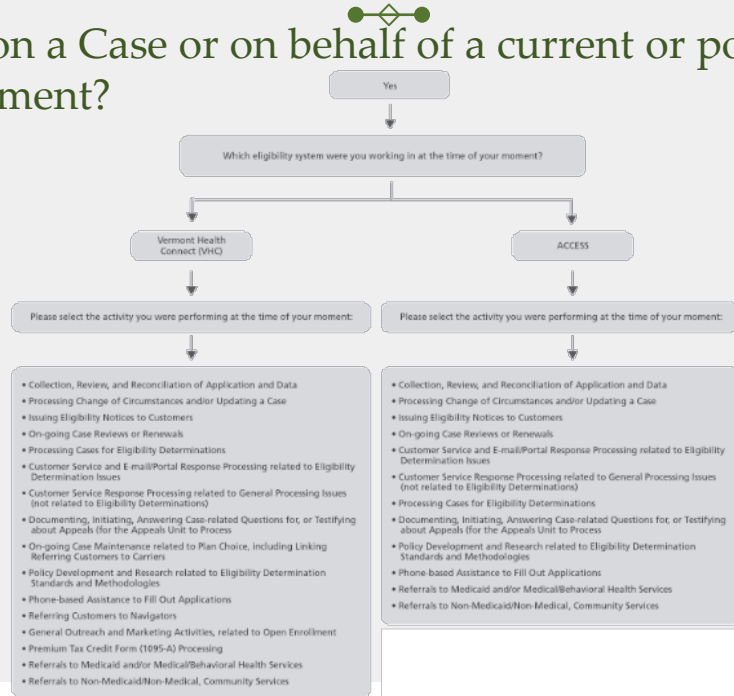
on a Case or on behalf of a current or po
ment?

Yes

Which eligibility system were you working in at the time of your moment?

Vermont Health Connect (VHC)

ACCESS

Please select the activity you were performing at the time of your moment:

• Collection, Review, and Reconciliation of Application and Data
• Processing Change of Circumstances and/or Updating a Case
• Issuing Eligibility Notices to Customers
• On-going Case Reviews or Renewals
• Processing Cases for Eligibility Determinations
• Customer Service and E-mail/Portal Response Processing related to Eligibility Determination Issues
• Customer Service Response Processing related to General Processing Issues (not related to Eligibility Determinations)
• Documenting, Initiating, Answering Case-related Questions for, or Testifying about Appeals (for the Appeals Unit to Process
• On-going Case Maintenance related to Plan Choice, including Linking Referring Customers to Carriers
• Policy Development and Research related to Eligibility Determination Standards and Methodologies
• Phone-based Assistance to Fill Out Applications
• Referring Customers to Navigators
• General Outreach and Marketing Activities, related to Open Enrollment
• Premium Tax Credit Form (1095-A) Processing
• Referrals to Medicaid and/or Medical/Behavioral Health Services
• Referrals to Non-Medicaid/Non-Medical, Community Services

Please select the activity you were performing at the time of your moment:

• Collection, Review, and Reconciliation of Application and Data
• Processing Change of Circumstances and/or Updating a Case
• Issuing Eligibility Notices to Customers
• On-going Case Reviews or Renewals
• Customer Service and E-mail/Portal Response Processing related to Eligibility Determination Issues
• Customer Service Response Processing related to General Processing Issues (not related to Eligibility Determinations)
• Processing Cases for Eligibility Determinations
• Documenting, Initiating, Answering Case-related Questions for, or Testifying about Appeals (for the Appeals Unit to Process
• Policy Development and Research related to Eligibility Determination Standards and Methodologies
• Phone-based Assistance to Fill Out Applications
• Referrals to Medicaid and/or Medical/Behavioral Health Services
• Referrals to Non-Medicaid/Non-Medical, Community Services